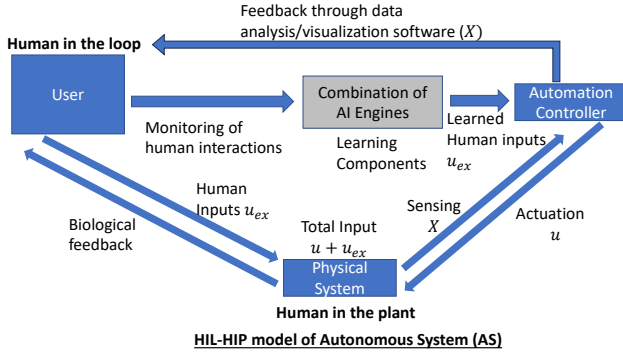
Feedback through data analysis/visualization software $(X)$

Human in the loop

User

Combination of AI Engines

Automation Controller

Monitoring of human interactions

Learning Components

Learned Human inputs $u_{ex}$

Human Inputs $u_{ex}$

Biological feedback

Total Input $u + u_{ex}$

Sensing $X$

Actuation $u$

Physical System

Human in the plant

HIL-HIP model of Autonomous System (AS)